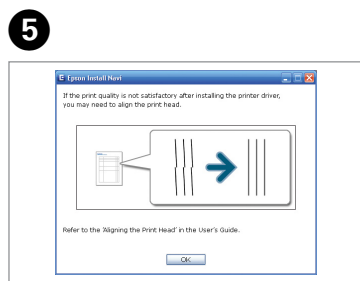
5

Epson Install Navi

If the print quality is not satisfactory after installing the printer driver, you may need to align the print head.

Refer to the 'Aligning the Print Head' in the User's Guide.

OK